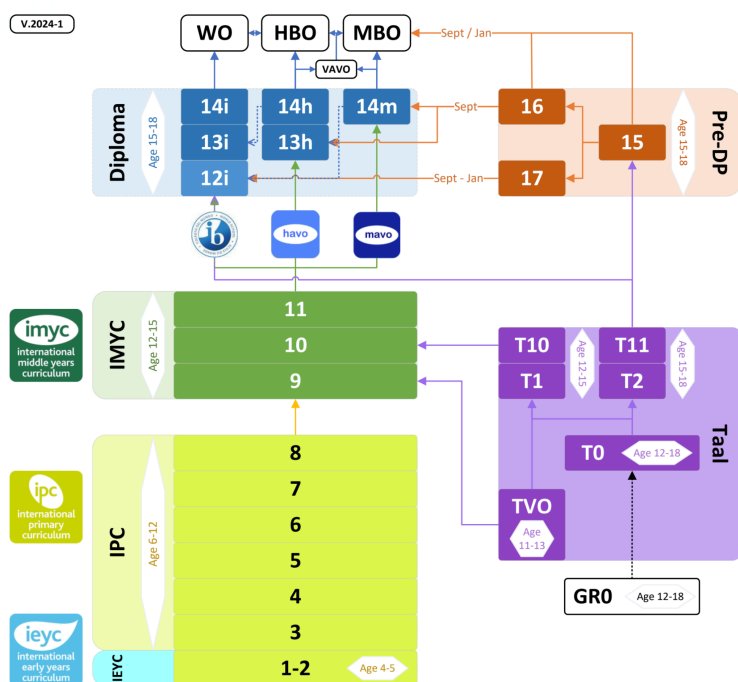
V.2024-1

WO
HBO
MBO
Sept / Jan
VAVO

Diploma
Age 15-18
14i
14h
14m
13i
13h
12i
Sept
Sept - Jan
16
15
17
Pre-DP
Age 15-18

havo
mavo

imyc
international middle years curriculum
IMYC
Age 12-15
11
10
9

T10
T11
T1
T2
Age 12-15
Age 15-18
Taal
T0
Age 12-18

ipc
international primary curriculum
IPC
Age 6-12
8
7
6
5
4
3

TVO
Age 11-13

GR0
Age 12-18

ieyc
international early years curriculum
IEYC
1-2
Age 4-5